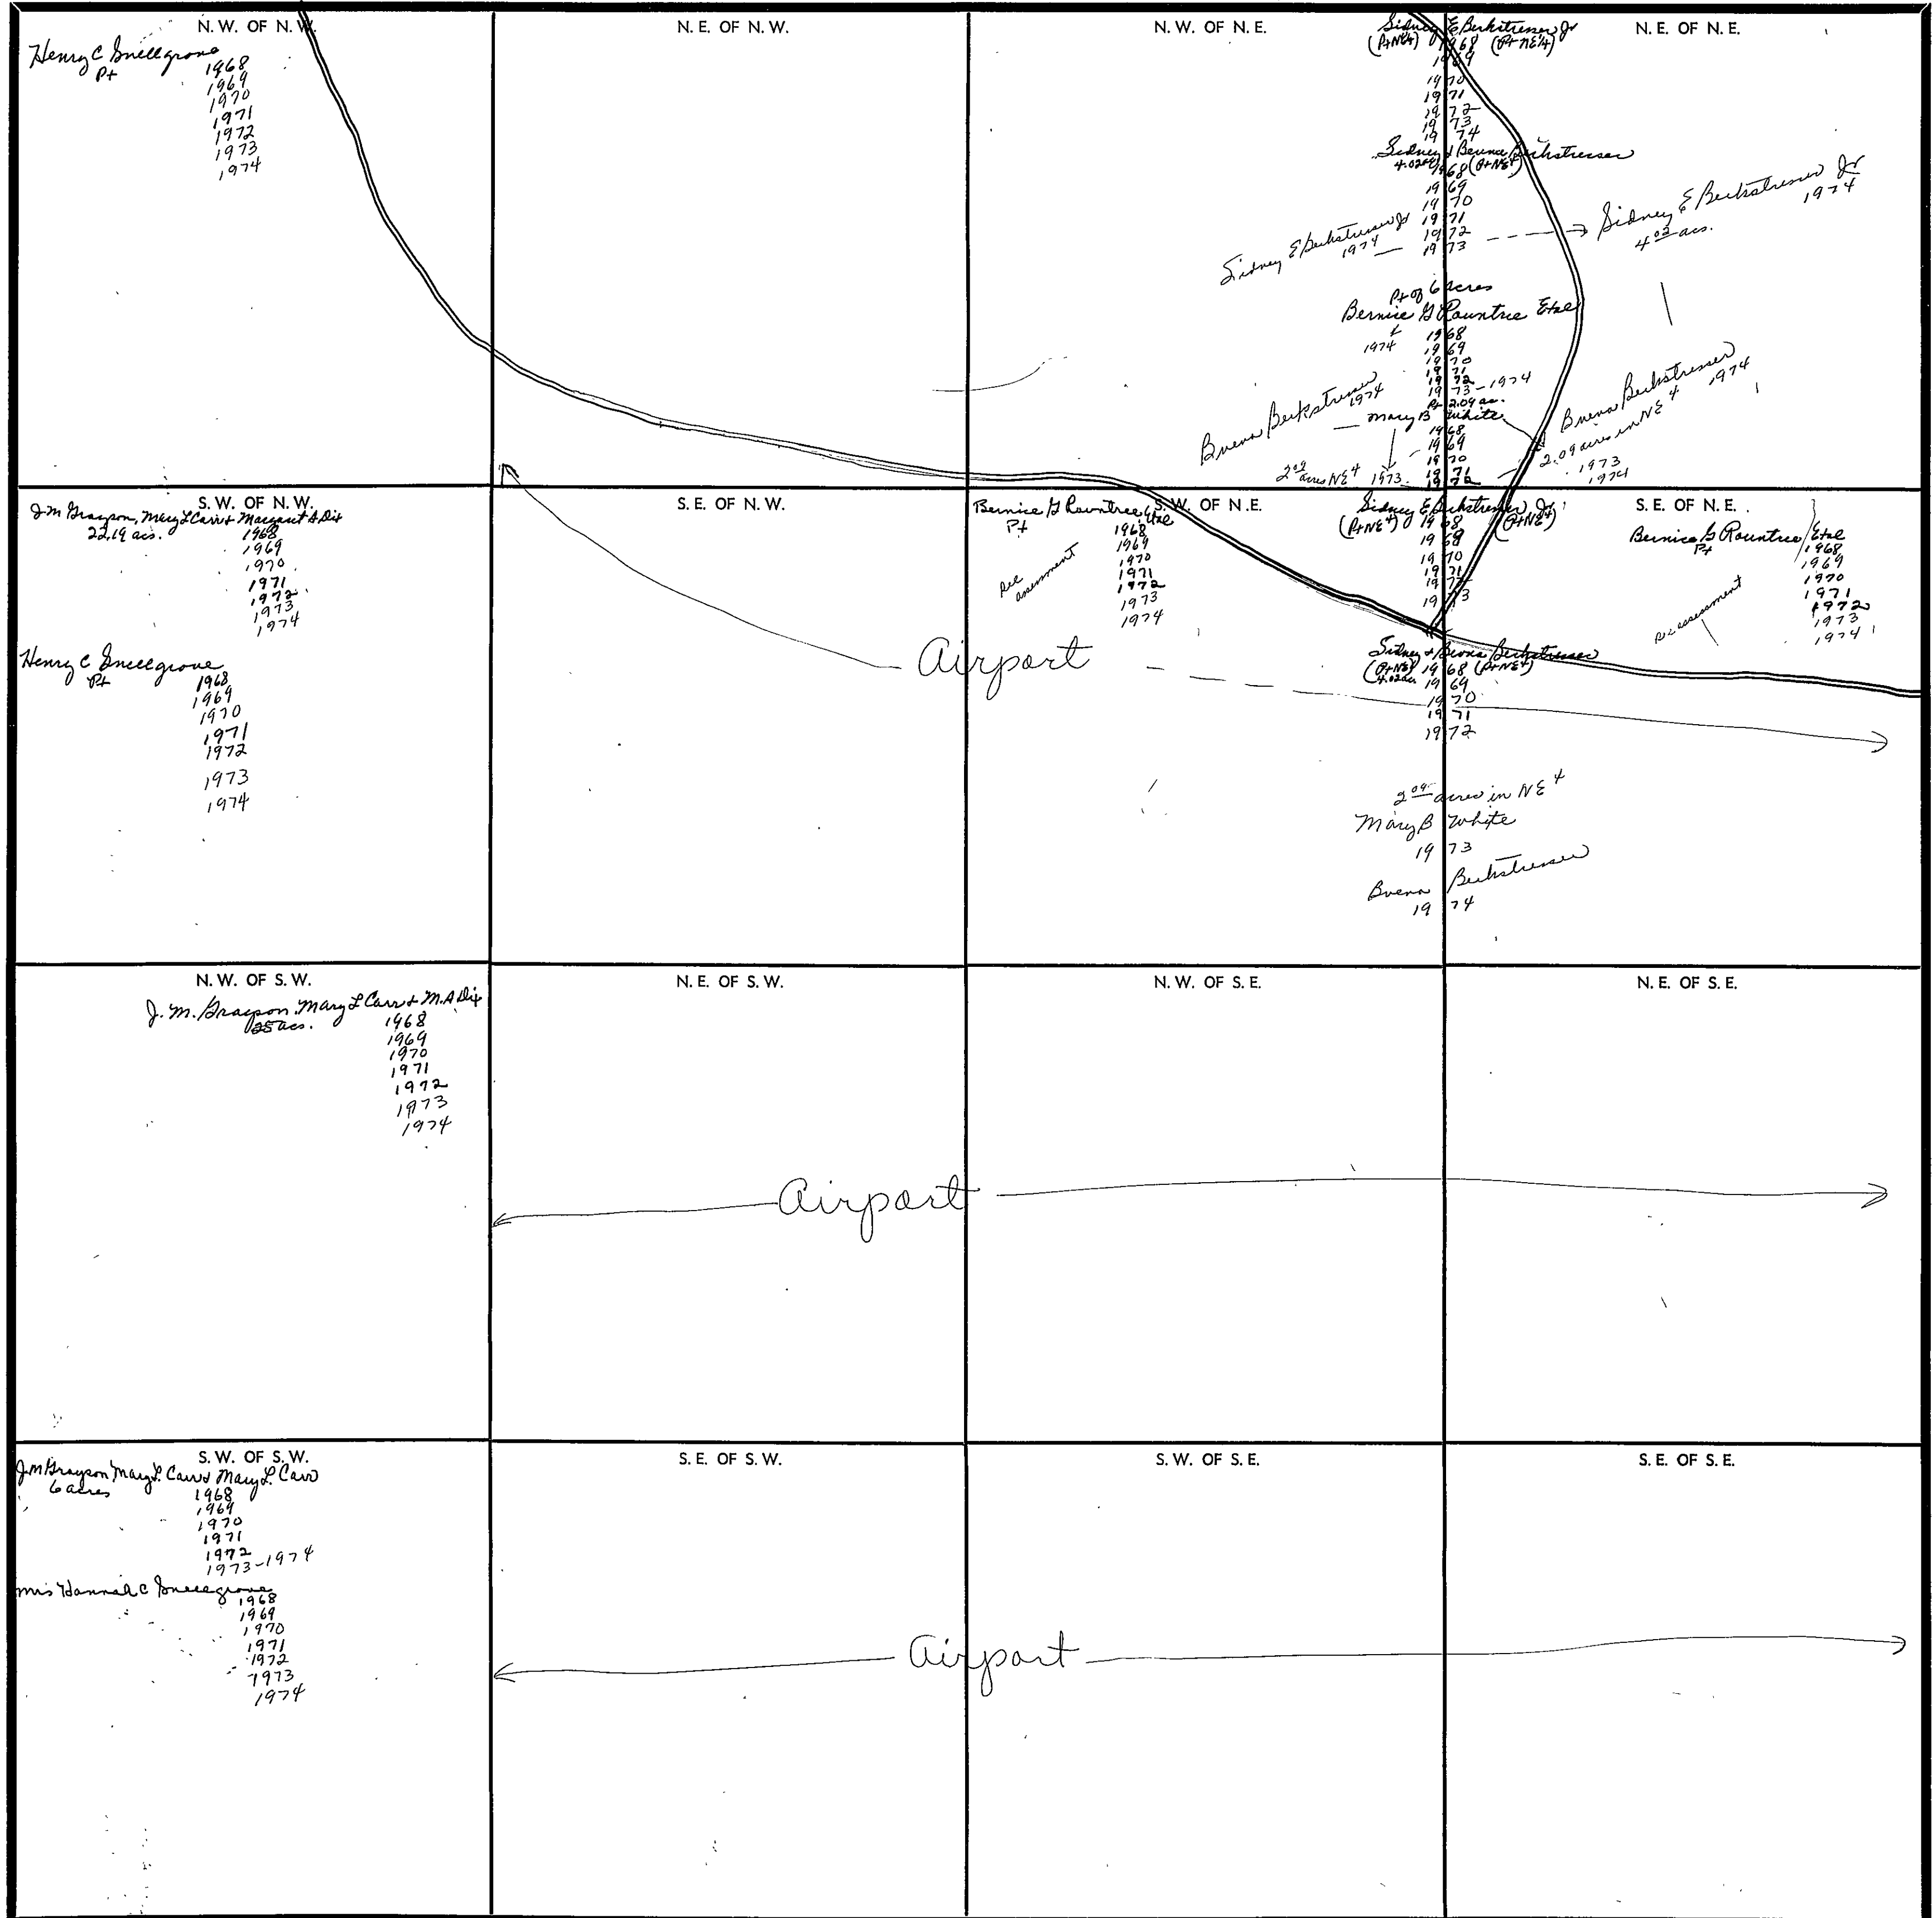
N.W. OF N.W.

Henry C Snellgrove Pt
1968
1969
1970
1971
1972
1973
1974

N.E. OF N.W.

N.W. OF N.E.

Sidney E Berkstresser Jr (Pt NE¼) (Pt NE¼)
1968
1969
1970
1971
1972
1973
1974

Sidney & Buena Berkstresser 4.02 ac (Pt NE¼)
1968
1969
1970
1971
1972
1973

Sidney E Berkstresser Jr 1974

Sidney E Berkstresser Jr 1974 4.02 acs.

Pt of 6 acres
Bernice G Rountree Etal
Pt
1974
1968
1969
1970
1971
1972
1973 - 1974

Buena Berkstresser 1974
Pt 2.09 ac.
Mary B White
1968
1969
1970
1971
1972
2.09 acres NE¼ 1973

Buena Berkstresser 1974
2.09 acres in NE¼
1973
1974

N.E. OF N.E.

S.W. OF N.W.

J M Grayson, Mary L Carr & Margaret A Dix
22.19 acs.
1968
1969
1970
1971
1972
1973
1974

Henry C Snellgrove Pt
1968
1969
1970
1971
1972
1973
1974

S.E. OF N.W.

Airport

S.W. OF N.E.

Bernice G Rountree Etal
Pt
1968
1969
1970
1971
1972
1973
1974
See assessment

Sidney E Berkstresser Jr (Pt NE¼) (Pt NE¼)
1968
1969
1970
1971
1972
1973

Sidney & Buena Berkstresser (Pt NE¼) 4.02 acs (Pt NE¼)
1968
1969
1970
1971
1972

2.09 acres in NE¼
Mary B White
1973
Buena Berkstresser
1974

S.E. OF N.E.

Bernice G Rountree Etal
Pt
1968
1969
1970
1971
1972
1973
1974
See assessment

N.W. OF S.W.

J. M. Grayson, Mary L Carr & M.A Dix
25 acs.
1968
1969
1970
1971
1972
1973
1974

N.E. OF S.W.

Airport

N.W. OF S.E.

N.E. OF S.E.

S.W. OF S.W.

J M Grayson Mary L Carr Mary L Carr
6 acres
1968
1969
1970
1971
1972
1973 - 1974

Mrs Hannah C Snellgrove
1968
1969
1970
1971
1972
1973
1974

S.E. OF S.W.

Airport

S.W. OF S.E.

S.E. OF S.E.